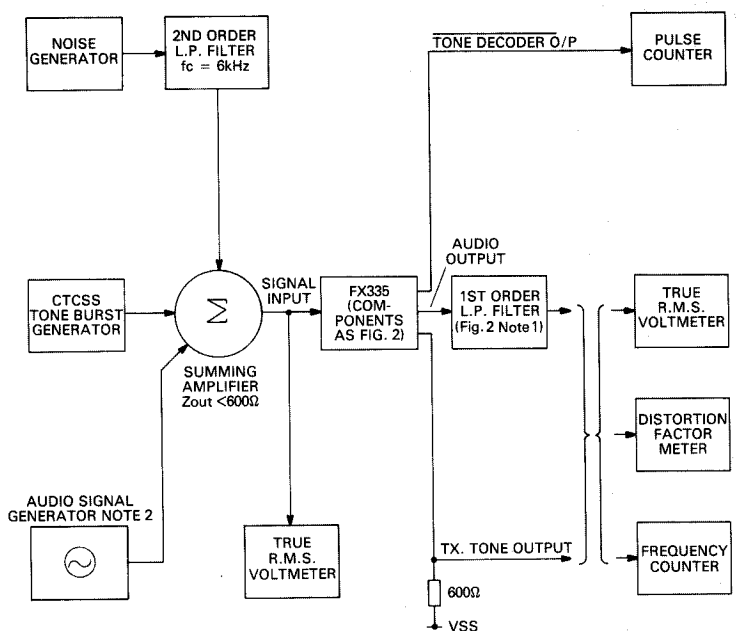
NOISE GENERATOR

2ND ORDER L.P. FILTER fc = 6kHz

$\overline{\text{TONE DECODER O/P}}$

PULSE COUNTER

AUDIO OUTPUT

CTCSS TONE BURST GENERATOR

$\Sigma$

SIGNAL INPUT

FX335 (COMPONENTS AS FIG. 2)

1ST ORDER L.P. FILTER (Fig. 2 Note 1)

TRUE R.M.S. VOLTMETER

SUMMING AMPLIFIER Zout <600Ω

DISTORTION FACTOR METER

AUDIO SIGNAL GENERATOR NOTE 2

TRUE R.M.S. VOLTMETER

TX. TONE OUTPUT

FREQUENCY COUNTER

600Ω

VSS